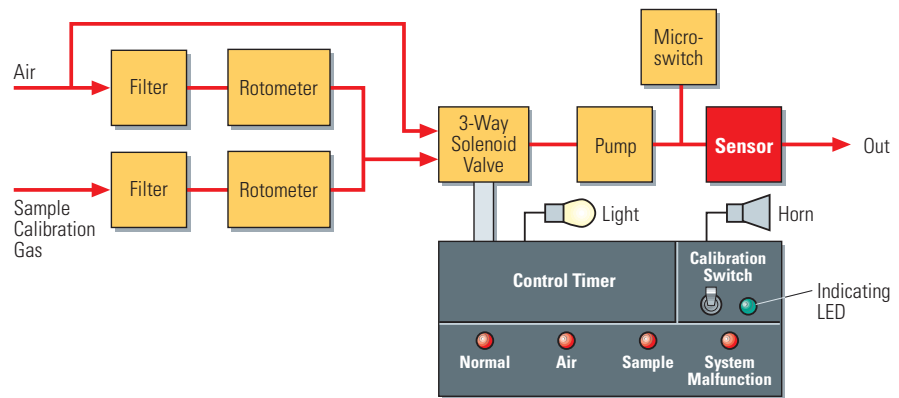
Air

Filter

Rotometer

Sample Calibration Gas

Filter

Rotometer

3-Way Solenoid Valve

Micro-switch

Pump

Sensor

Out

Light

Horn

Control Timer

Calibration Switch

Indicating LED

Normal

Air

Sample

System Malfunction